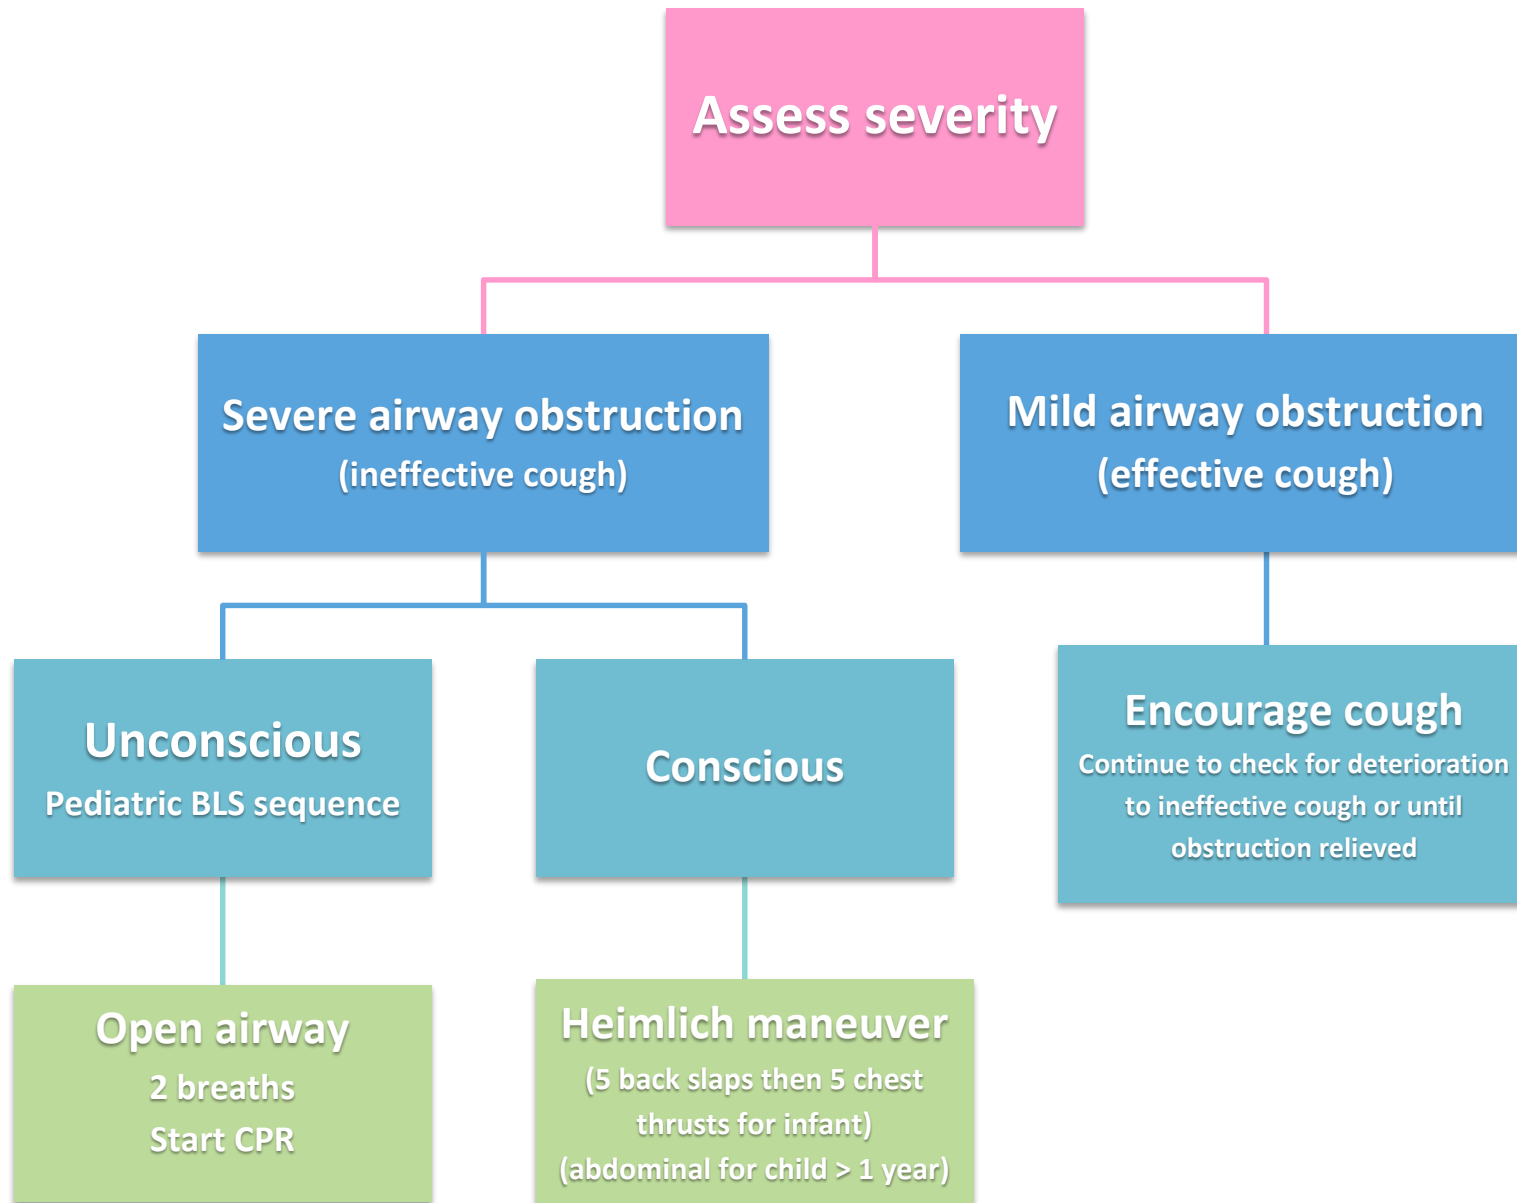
Assess severity

Severe airway obstruction
(ineffective cough)

Mild airway obstruction
(effective cough)

Unconscious
Pediatric BLS sequence

Conscious

Encourage cough
Continue to check for deterioration to ineffective cough or until obstruction relieved

Open airway
2 breaths
Start CPR

Heimlich maneuver
(5 back slaps then 5 chest thrusts for infant)
(abdominal for child > 1 year)